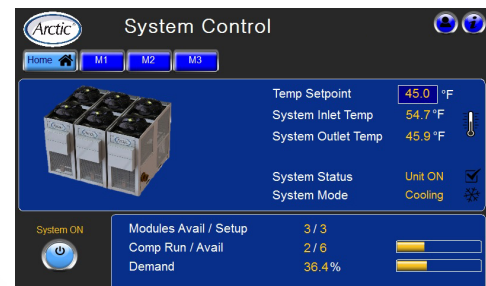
Arctic

System Control

Home

M1

M2

M3

Temp Setpoint 45.0 °F

System Inlet Temp 54.7 °F

System Outlet Temp 45.9 °F

System Status Unit ON

System Mode Cooling

System ON

Modules Avail / Setup 3 / 3

Comp Run / Avail 2 / 6

Demand 36.4 %